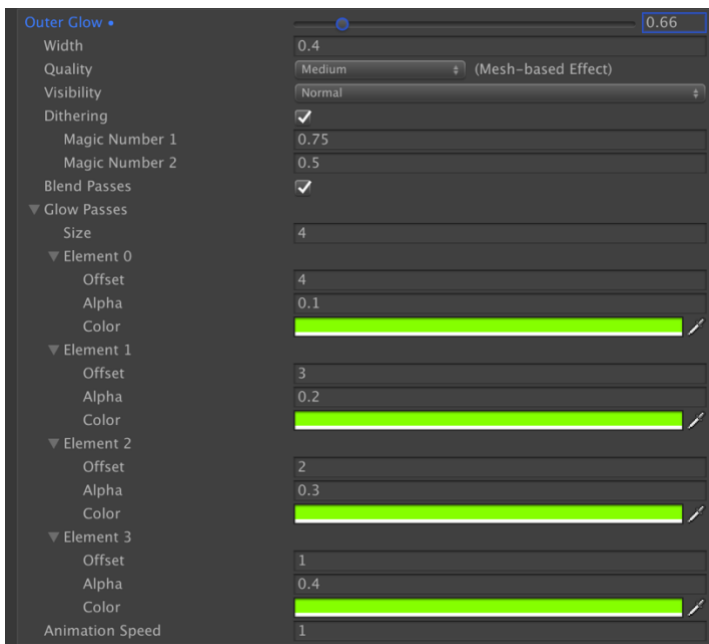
Outer Glow • 0.66
Width 0.4
Quality Medium (Mesh-based Effect)
Visibility Normal
Dithering
Magic Number 1 0.75
Magic Number 2 0.5
Blend Passes
Glow Passes
Size 4
Element 0
Offset 4
Alpha 0.1
Color
Element 1
Offset 3
Alpha 0.2
Color
Element 2
Offset 2
Alpha 0.3
Color
Element 3
Offset 1
Alpha 0.4
Color
Animation Speed 1